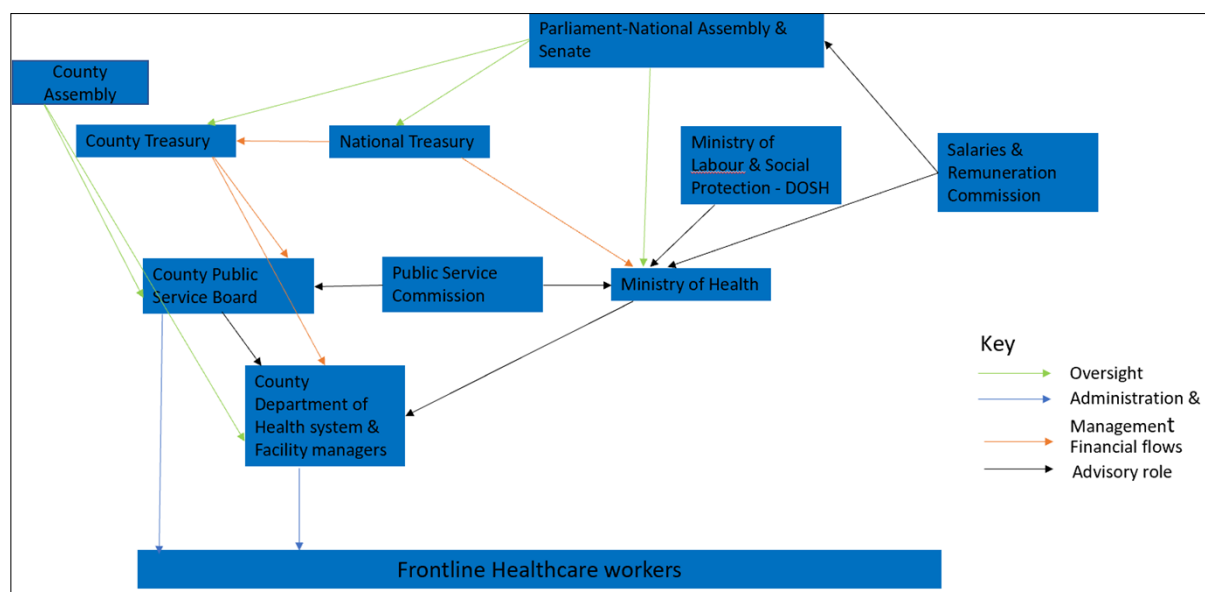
Parliament-National Assembly & Senate

County Assembly

County Treasury

National Treasury

Ministry of Labour & Social Protection - DOSH

Salaries & Remuneration Commission

County Public Service Board

Public Service Commission

Ministry of Health

County Department of Health system & Facility managers

Key
Oversight
Administration & Management
Financial flows
Advisory role

Frontline Healthcare workers